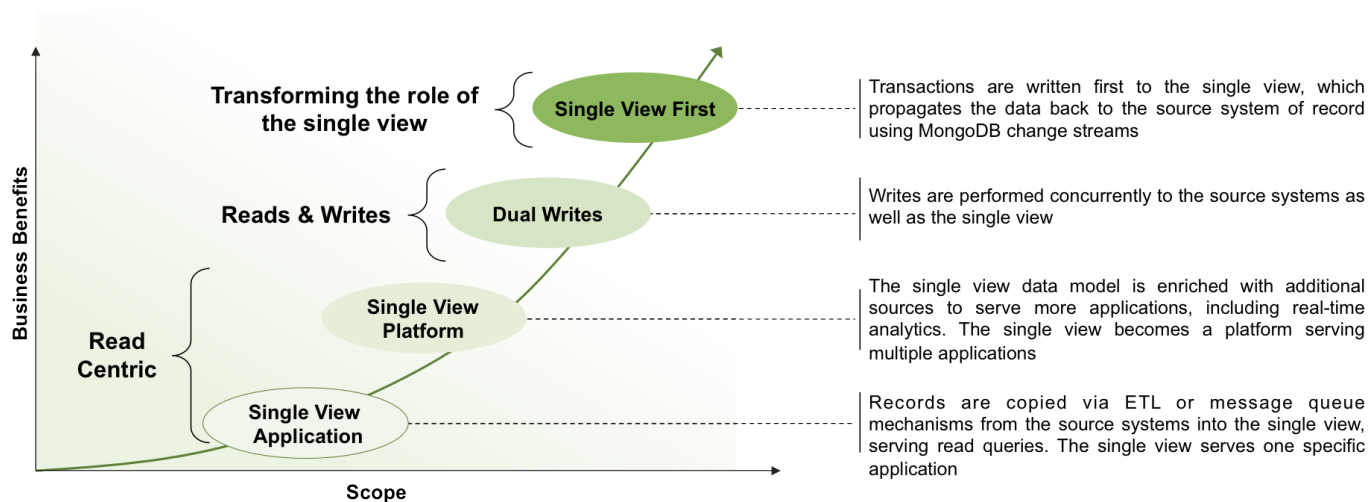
Transforming the role of the single view

Single View First

Transactions are written first to the single view, which propagates the data back to the source system of record using MongoDB change streams

Reads & Writes

Dual Writes

Writes are performed concurrently to the source systems as well as the single view

Read Centric

Single View Platform

The single view data model is enriched with additional sources to serve more applications, including real-time analytics. The single view becomes a platform serving multiple applications

Single View Application

Records are copied via ETL or message queue mechanisms from the source systems into the single view, serving read queries. The single view serves one specific application

Business Benefits

Scope